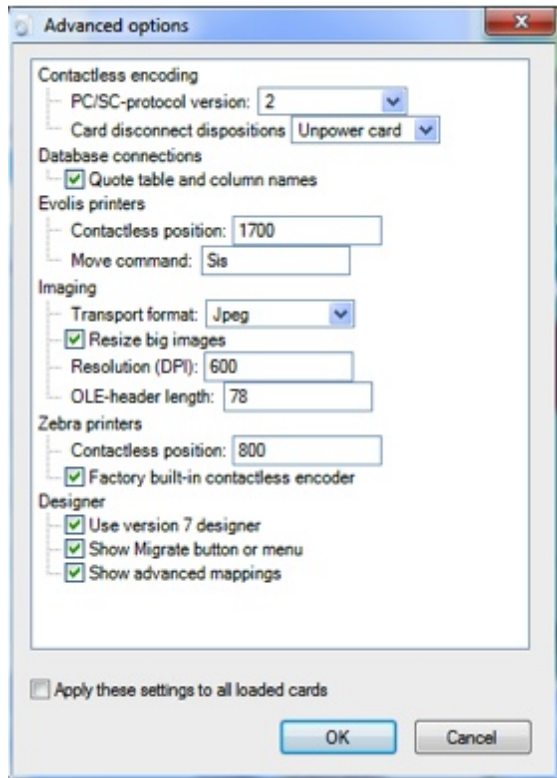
Advanced options

Contactless encoding
PC/SC-protocol version: 2
Card disconnect dispositions Unpower card
Database connections
Quote table and column names
Evolis printers
Contactless position: 1700
Move command: Sis
Imaging
Transport format: Jpeg
Resize big images
Resolution (DPI): 600
OLE-header length: 78
Zebra printers
Contactless position: 800
Factory built-in contactless encoder
Designer
Use version 7 designer
Show Migrate button or menu
Show advanced mappings

Apply these settings to all loaded cards

OK
Cancel